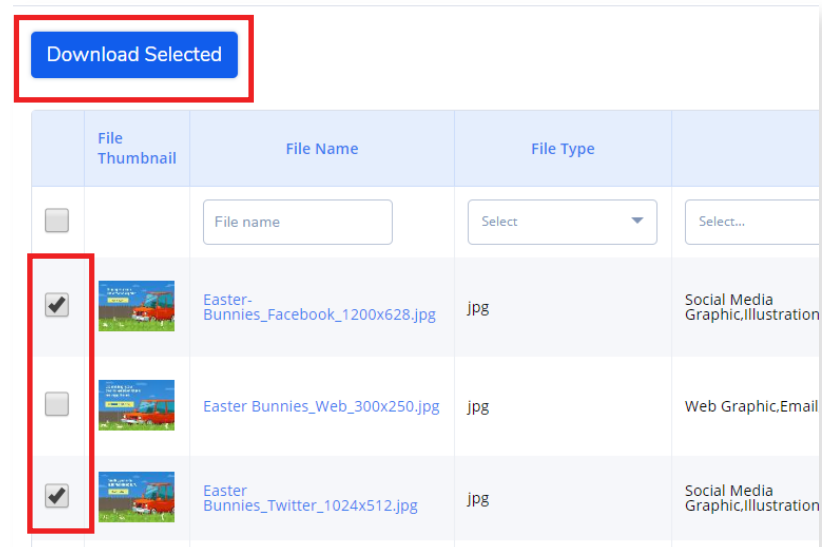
Download Selected

| | File Thumbnail | File Name | File Type | |
|---|---|---|---|---|
| | | File name | Select | Select... |
| | | Easter-Bunnies_Facebook_1200x628.jpg | jpg | Social Media Graphic,Illustration |
| | | Easter Bunnies_Web_300x250.jpg | jpg | Web Graphic,Email |
| | | Easter Bunnies_Twitter_1024x512.jpg | jpg | Social Media Graphic,Illustration |